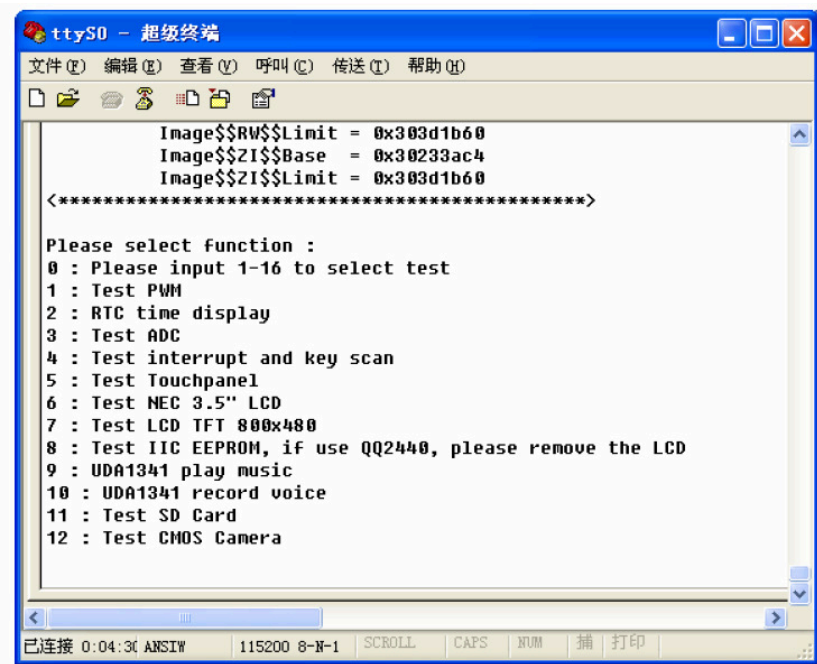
ttyS0 - 超级终端

文件(F) 编辑(E) 查看(V) 呼叫(C) 传送(T) 帮助(H)

Image$$RW$$Limit = 0x303d1b60
Image$$ZI$$Base = 0x30233ac4
Image$$ZI$$Limit = 0x303d1b60
<**********************************************>

Please select function :
0 : Please input 1-16 to select test
1 : Test PWM
2 : RTC time display
3 : Test ADC
4 : Test interrupt and key scan
5 : Test Touchpanel
6 : Test NEC 3.5" LCD
7 : Test LCD TFT 800x480
8 : Test IIC EEPROM, if use QQ2440, please remove the LCD
9 : UDA1341 play music
10 : UDA1341 record voice
11 : Test SD Card
12 : Test CMOS Camera

已连接 0:04:3( ANSIW 115200 8-N-1 SCROLL CAPS NUM 捕 打印